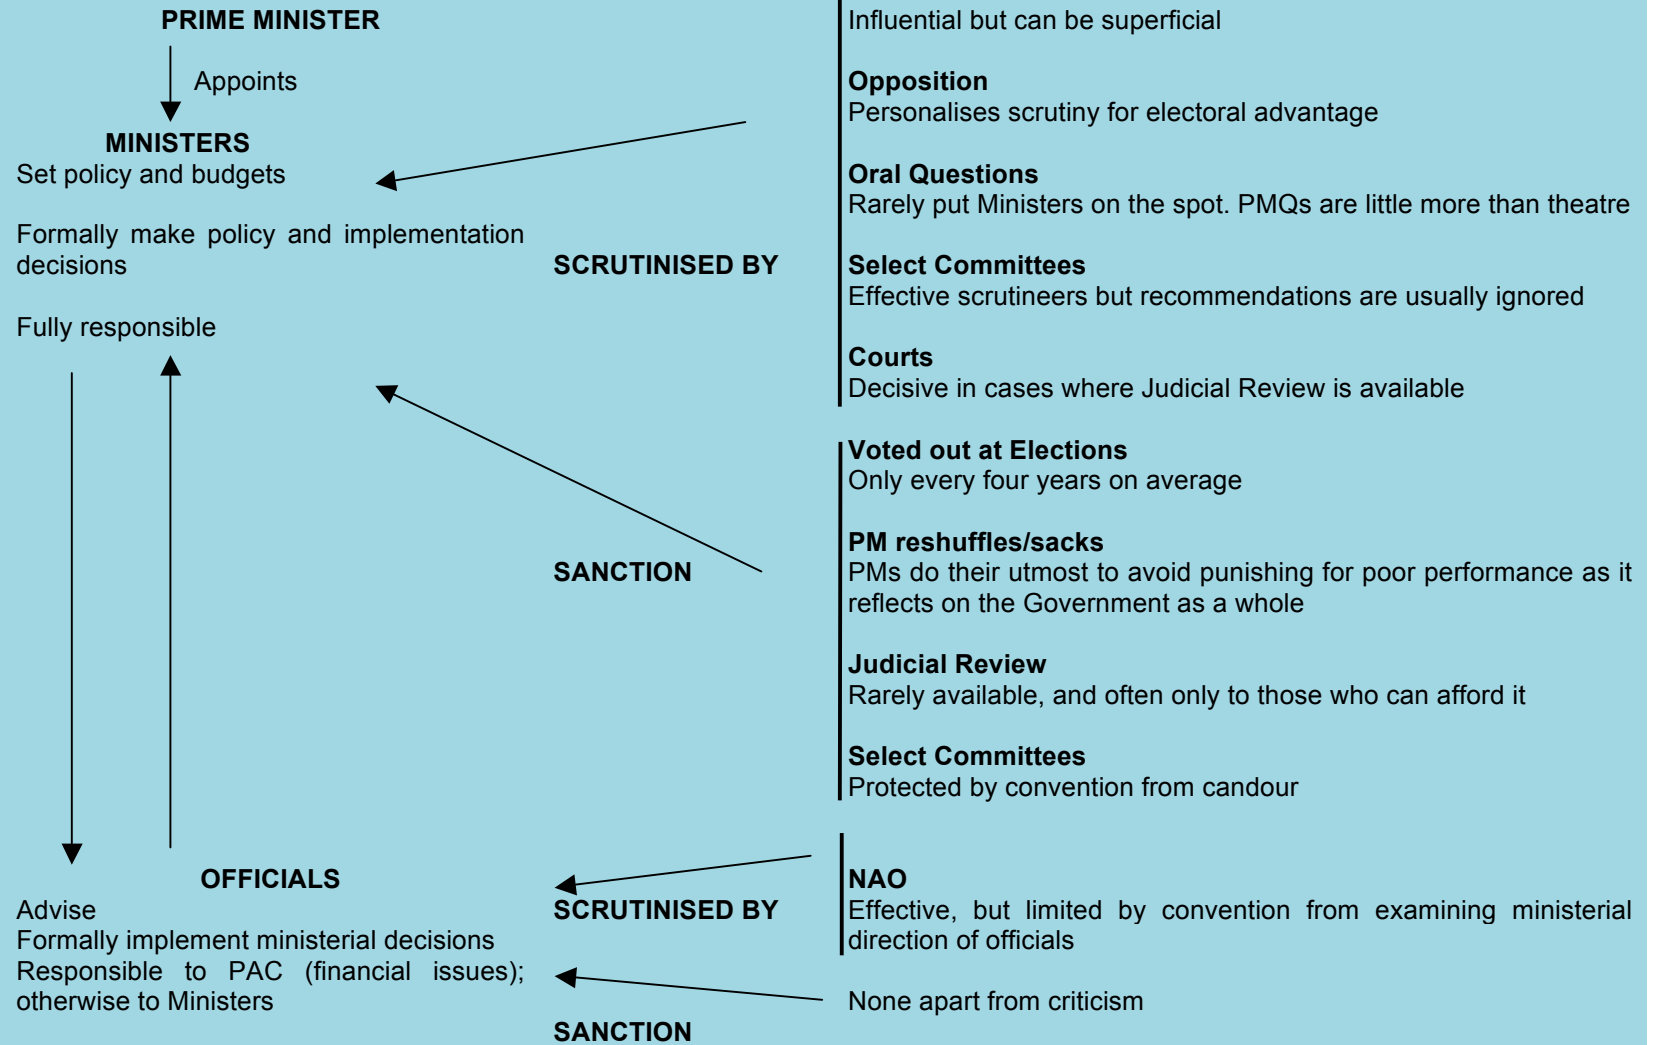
PRIME MINISTER

Appoints

MINISTERS
Set policy and budgets

Formally make policy and implementation decisions

Fully responsible

SCRUTINISED BY

Influential but can be superficial

**Opposition**
Personalises scrutiny for electoral advantage

**Oral Questions**
Rarely put Ministers on the spot. PMQs are little more than theatre

**Select Committees**
Effective scrutineers but recommendations are usually ignored

**Courts**
Decisive in cases where Judicial Review is available

SANCTION

**Voted out at Elections**
Only every four years on average

**PM reshuffles/sacks**
PMs do their utmost to avoid punishing for poor performance as it reflects on the Government as a whole

**Judicial Review**
Rarely available, and often only to those who can afford it

**Select Committees**
Protected by convention from candour

OFFICIALS
Advise
Formally implement ministerial decisions
Responsible to PAC (financial issues); otherwise to Ministers

SCRUTINISED BY

**NAO**
Effective, but limited by convention from examining ministerial direction of officials

None apart from criticism

SANCTION